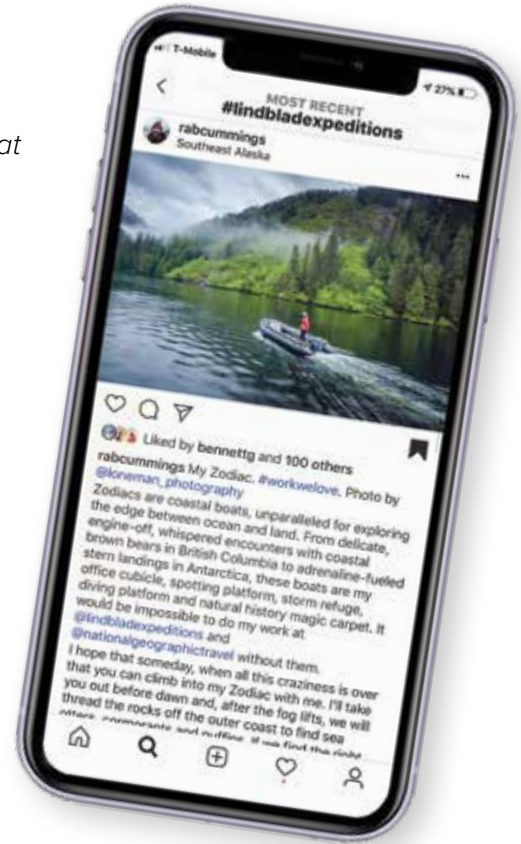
at

T-Mobile

27%

MOST RECENT
#lindbladexpeditions

rabcummings
Southeast Alaska

Liked by bennettg and 100 others

rabcummings My Zodiac. #workwelove. Photo by @loneman_photography
Zodiacs are coastal boats, unparalleled for exploring the edge between ocean and land. From delicate, engine-off, whispered encounters with coastal brown bears in British Columbia to adrenaline-fueled stern landings in Antarctica, these boats are my office cubicle, spotting platform, storm refuge, diving platform and natural history magic carpet. It would be impossible to do my work at @lindbladexpeditions and @nationalgeographictravel without them.
I hope that someday, when all this craziness is over that you can climb into my Zodiac with me. I'll take you out before dawn and, after the fog lifts, we will thread the rocks off the outer coast to find sea otters, cormorants and puffins. If we find the right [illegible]